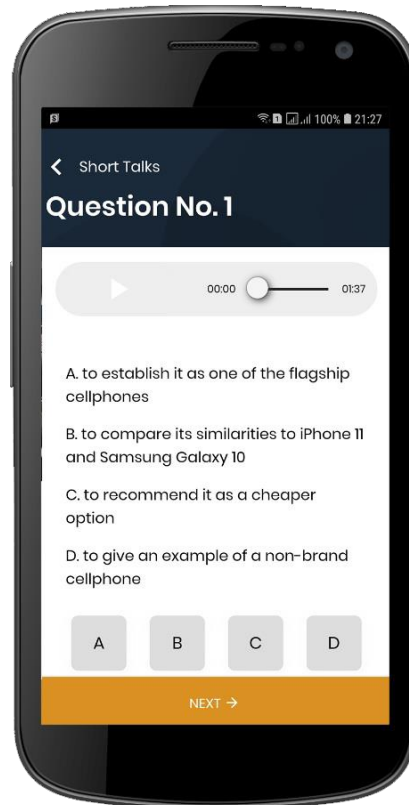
100% 21:27

Short Talks

Question No. 1

00:00 01:37

A. to establish it as one of the flagship cellphones

B. to compare its similarities to iPhone 11 and Samsung Galaxy 10

C. to recommend it as a cheaper option

D. to give an example of a non-brand cellphone

A B C D

NEXT →